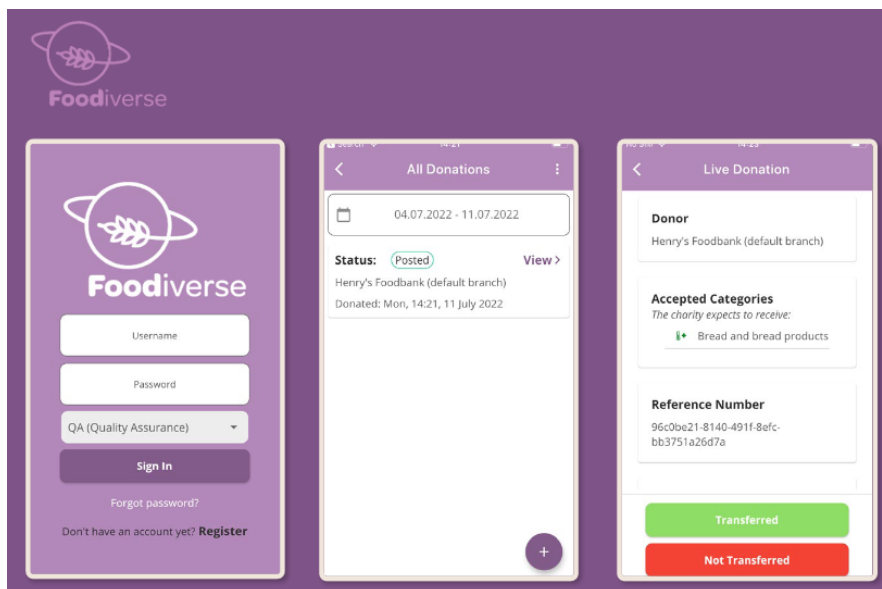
Foodiverse

Foodiverse

Username

Password

QA (Quality Assurance)

Sign In

Forgot password?

Don't have an account yet? Register

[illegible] 14:21

All Donations

04.07.2022 - 11.07.2022

Status: Posted View >

Henry's Foodbank (default branch)

Donated: Mon, 14:21, 11 July 2022

+

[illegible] 14:2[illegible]

Live Donation

Donor

Henry's Foodbank (default branch)

Accepted Categories

The charity expects to receive:

Bread and bread products

Reference Number

96c0be21-8140-491f-8efc-bb3751a26d7a

Transferred

Not Transferred